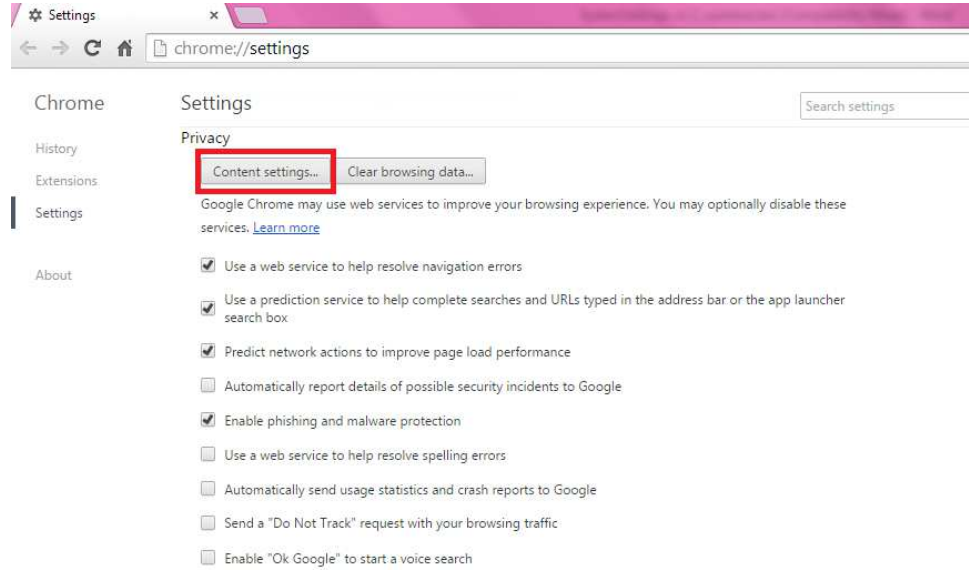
Settings ×

chrome://settings

Chrome

History

Extensions

Settings

About

Settings

Search settings

Privacy

Content settings...

Clear browsing data...

Google Chrome may use web services to improve your browsing experience. You may optionally disable these services. Learn more

Use a web service to help resolve navigation errors

Use a prediction service to help complete searches and URLs typed in the address bar or the app launcher search box

Predict network actions to improve page load performance

Automatically report details of possible security incidents to Google

Enable phishing and malware protection

Use a web service to help resolve spelling errors

Automatically send usage statistics and crash reports to Google

Send a "Do Not Track" request with your browsing traffic

Enable "Ok Google" to start a voice search